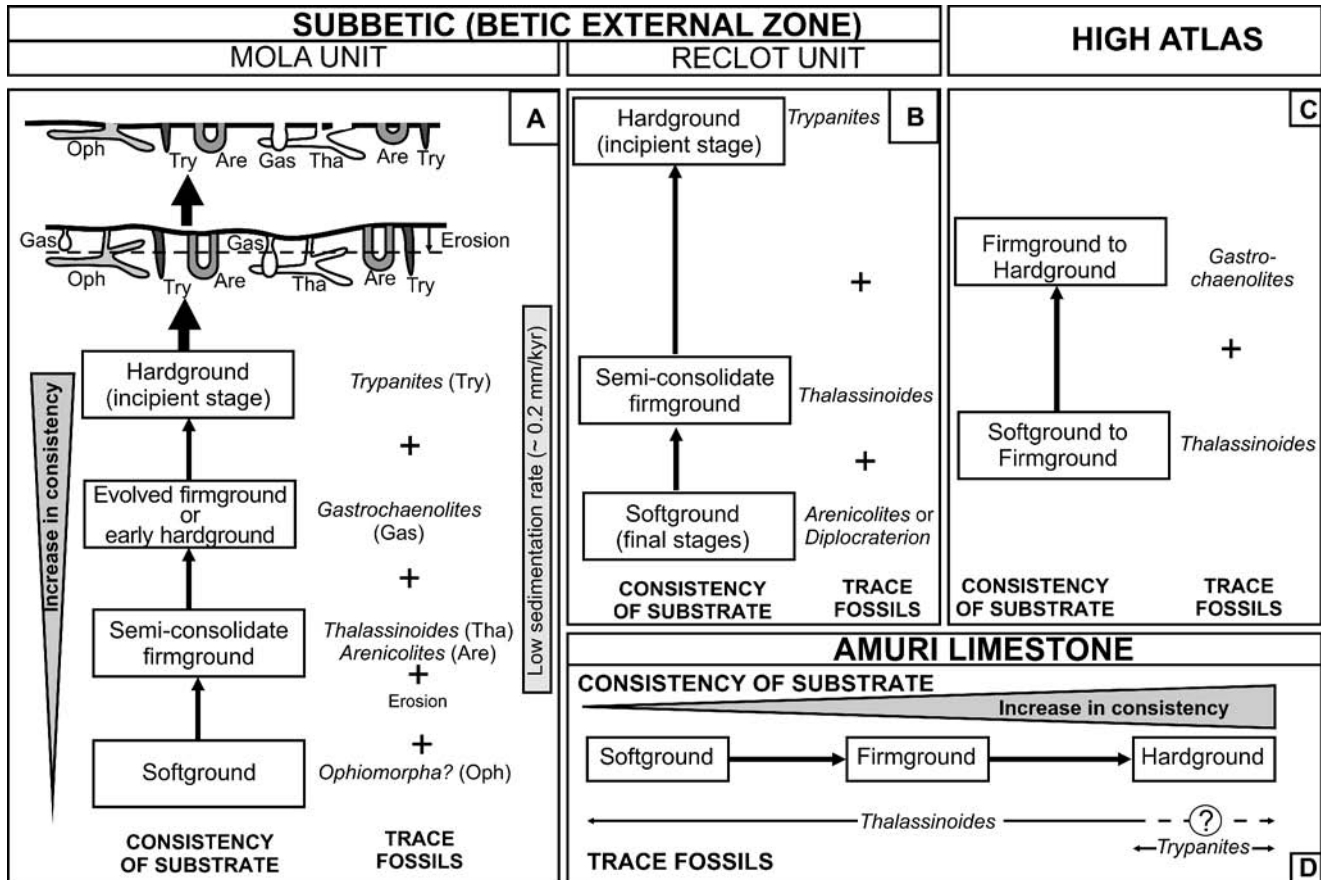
SUBBETIC (BETIC EXTERNAL ZONE)

MOLA UNIT

RECLOT UNIT

HIGH ATLAS

A

Oph Try Are Gas Tha Are Try

Gas Gas Erosion

Oph Try Are Tha Are Try

Increase in consistency

Hardground (incipient stage)

*Trypanites* (Try)

+

Evolved firmground or early hardground

*Gastrochaenolites* (Gas)

+

Semi-consolidate firmground

*Thalassinoides* (Tha) *Arenicolites* (Are)

+

Erosion

+

Softground

*Ophiomorpha?* (Oph)

CONSISTENCY OF SUBSTRATE

TRACE FOSSILS

Low sedimentation rate (~ 0.2 mm/kyr)

B

Hardground (incipient stage)

*Trypanites*

+

Semi-consolidate firmground

*Thalassinoides*

+

Softground (final stages)

*Arenicolites* or *Diplocraterion*

CONSISTENCY OF SUBSTRATE

TRACE FOSSILS

C

Firmground to Hardground

*Gastrochaenolites*

+

Softground to Firmground

*Thalassinoides*

CONSISTENCY OF SUBSTRATE

TRACE FOSSILS

AMURI LIMESTONE

CONSISTENCY OF SUBSTRATE

Increase in consistency

Softground

Firmground

Hardground

*Thalassinoides*

?

*Trypanites*

TRACE FOSSILS

D